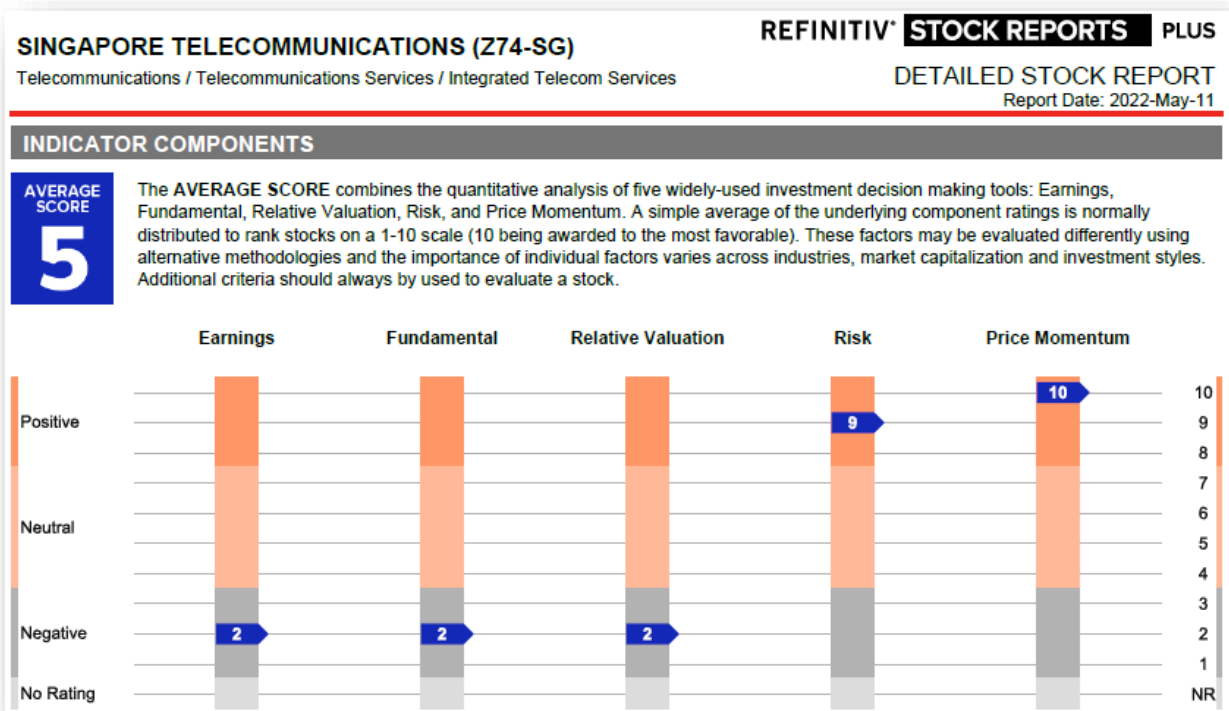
SINGAPORE TELECOMMUNICATIONS (Z74-SG)
Telecommunications / Telecommunications Services / Integrated Telecom Services

REFINITIV® STOCK REPORTS PLUS
DETAILED STOCK REPORT
Report Date: 2022-May-11

INDICATOR COMPONENTS

AVERAGE SCORE
5

The AVERAGE SCORE combines the quantitative analysis of five widely-used investment decision making tools: Earnings, Fundamental, Relative Valuation, Risk, and Price Momentum. A simple average of the underlying component ratings is normally distributed to rank stocks on a 1-10 scale (10 being awarded to the most favorable). These factors may be evaluated differently using alternative methodologies and the importance of individual factors varies across industries, market capitalization and investment styles. Additional criteria should always by used to evaluate a stock.

Earnings Fundamental Relative Valuation Risk Price Momentum

Positive
Neutral
Negative
No Rating

2 2 2 9 10

10
9
8
7
6
5
4
3
2
1
NR